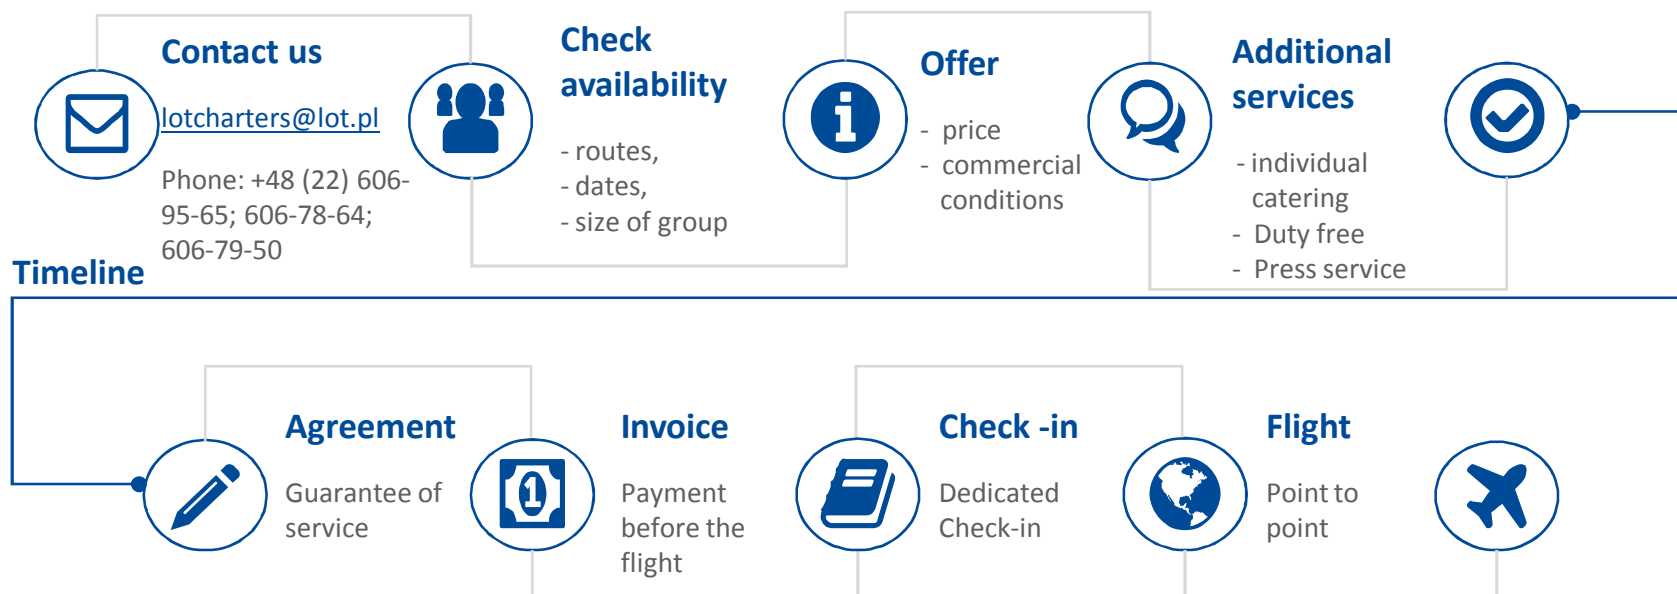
Contact us

lotcharters@lot.pl

Phone: +48 (22) 606-95-65; 606-78-64; 606-79-50

Check availability

- routes,
- dates,
- size of group

Offer

- price
- commercial conditions

Additional services

- individual catering
- Duty free
- Press service

Timeline

Agreement

Guarantee of service

Invoice

Payment before the flight

Check -in

Dedicated Check-in

Flight

Point to point